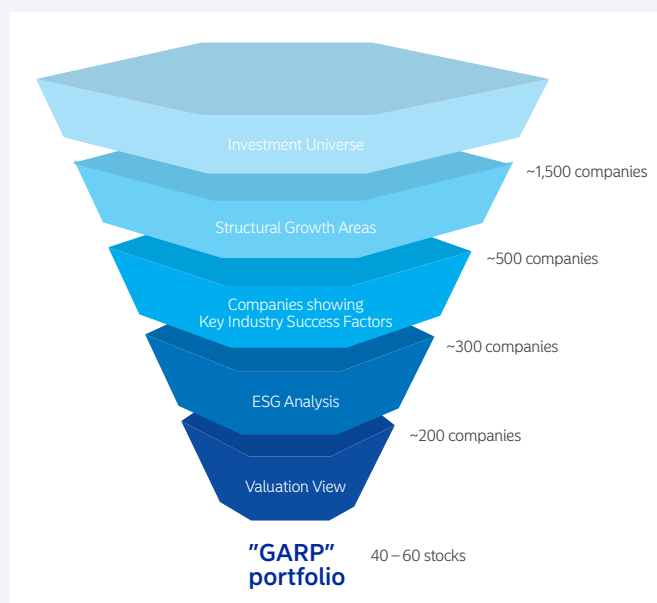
Investment Universe

~1,500 companies

Structural Growth Areas

~500 companies

Companies showing Key Industry Success Factors

~300 companies

ESG Analysis

~200 companies

Valuation View

"GARP" portfolio

40 – 60 stocks